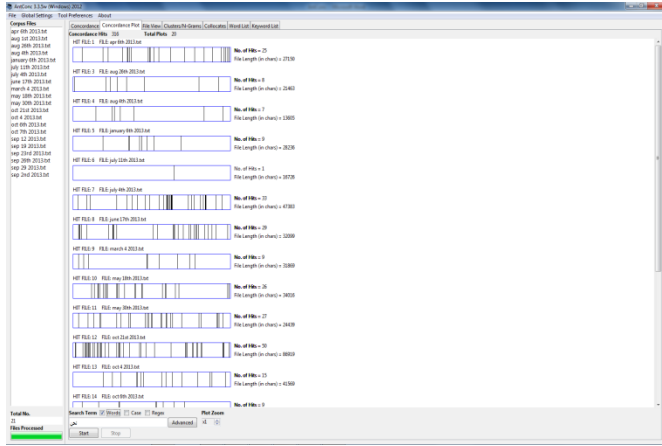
AntConc 3.3.5w (Windows) 2012

File Global Settings Tool Preferences About

Corpus Files
apr 6th 2013.txt
aug 1st 2013.txt
aug 26th 2013.txt
aug 4th 2013.txt
january 6th 2013.txt
july 11th 2013.txt
july 4th 2013.txt
june 17th 2013.txt
march 4 2013.txt
may 18th 2013.txt
may 30th 2013.txt
oct 21st 2013.txt
oct 4 2013.txt
oct 6th 2013.txt
oct 7th 2013.txt
sep 12 2013.txt
sep 19 2013.txt
sep 23rd 2013.txt
sep 26th 2013.txt
sep 29 2013.txt
sep 2nd 2013.txt

Concordance | Concordance Plot | File View | Clusters/N-Grams | Collocates | Word List | Keyword List

Concordance Hits 316 Total Plots 20

HIT FILE: 1 FILE: apr 6th 2013.txt
No. of Hits = 25
File Length (in chars) = 27150

HIT FILE: 3 FILE: aug 26th 2013.txt
No. of Hits = 8
File Length (in chars) = 21463

HIT FILE: 4 FILE: aug 4th 2013.txt
No. of Hits = 7
File Length (in chars) = 13005

HIT FILE: 5 FILE: january 6th 2013.txt
No. of Hits = 9
File Length (in chars) = 28236

HIT FILE: 6 FILE: july 11th 2013.txt
No. of Hits = 1
File Length (in chars) = 18726

HIT FILE: 7 FILE: july 4th 2013.txt
No. of Hits = 33
File Length (in chars) = 47383

HIT FILE: 8 FILE: june 17th 2013.txt
No. of Hits = 29
File Length (in chars) = 32099

HIT FILE: 9 FILE: march 4 2013.txt
No. of Hits = 9
File Length (in chars) = 31869

HIT FILE: 10 FILE: may 18th 2013.txt
No. of Hits = 26
File Length (in chars) = 34018

HIT FILE: 11 FILE: may 30th 2013.txt
No. of Hits = 27
File Length (in chars) = 28439

HIT FILE: 12 FILE: oct 21st 2013.txt
No. of Hits = 58
File Length (in chars) = 88919

HIT FILE: 13 FILE: oct 4 2013.txt
No. of Hits = 15
File Length (in chars) = 41569

HIT FILE: 14 FILE: oct 6th 2013.txt
No. of Hits = 9

Total No.
21
Files Processed

Search Term ☑ Words ☐ Case ☐ Regex
Plot Zoom
x1
Advanced
Start Stop